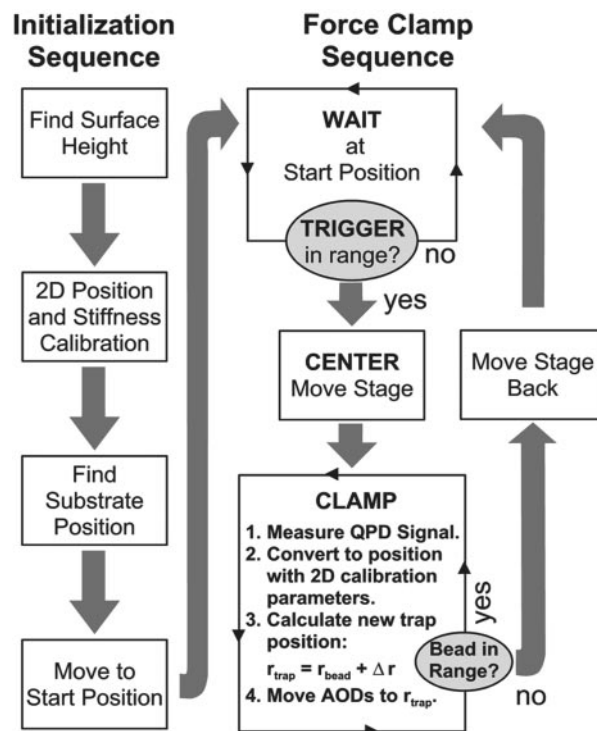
Initialization Sequence

Find Surface Height

2D Position and Stiffness Calibration

Find Substrate Position

Move to Start Position

Force Clamp Sequence

WAIT at Start Position

TRIGGER in range?

no

yes

CENTER Move Stage

Move Stage Back

CLAMP

1. Measure QPD Signal.
2. Convert to position with 2D calibration parameters.
3. Calculate new trap position:
$r_{trap} = r_{bead} + \Delta r$
4. Move AODs to $r_{trap}$.

Bead in Range?

yes

no